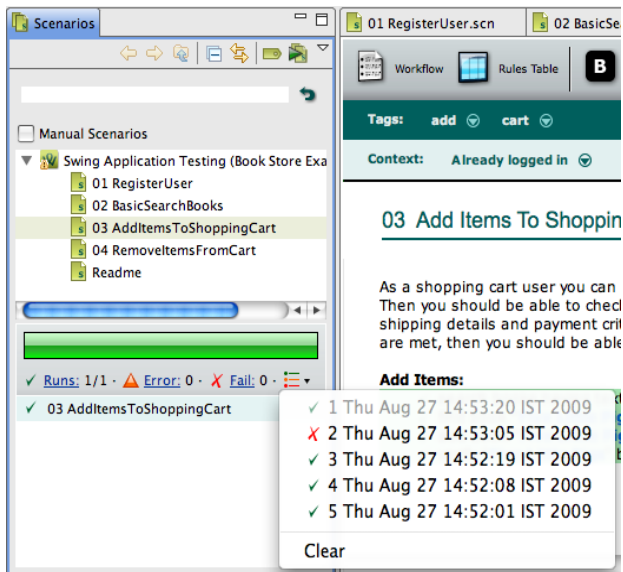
Scenarios

Manual Scenarios

Swing Application Testing (Book Store Exa

01 RegisterUser

02 BasicSearchBooks

03 AddItemsToShoppingCart

04 RemoveItemsFromCart

Readme

✓ Runs: 1/1 · Error: 0 · ✗ Fail: 0 ·

✓ 03 AddItemsToShoppingCart

✓ 1 Thu Aug 27 14:53:20 IST 2009

✗ 2 Thu Aug 27 14:53:05 IST 2009

✓ 3 Thu Aug 27 14:52:19 IST 2009

✓ 4 Thu Aug 27 14:52:08 IST 2009

✓ 5 Thu Aug 27 14:52:01 IST 2009

Clear

01 RegisterUser.scn

02 BasicSear

Workflow

Rules Table

B

Tags: add cart

Context: Already logged in

03 Add Items To Shoppin

As a shopping cart user you can

Then you should be able to chec

shipping details and payment cri

are met, then you should be able

Add Items: